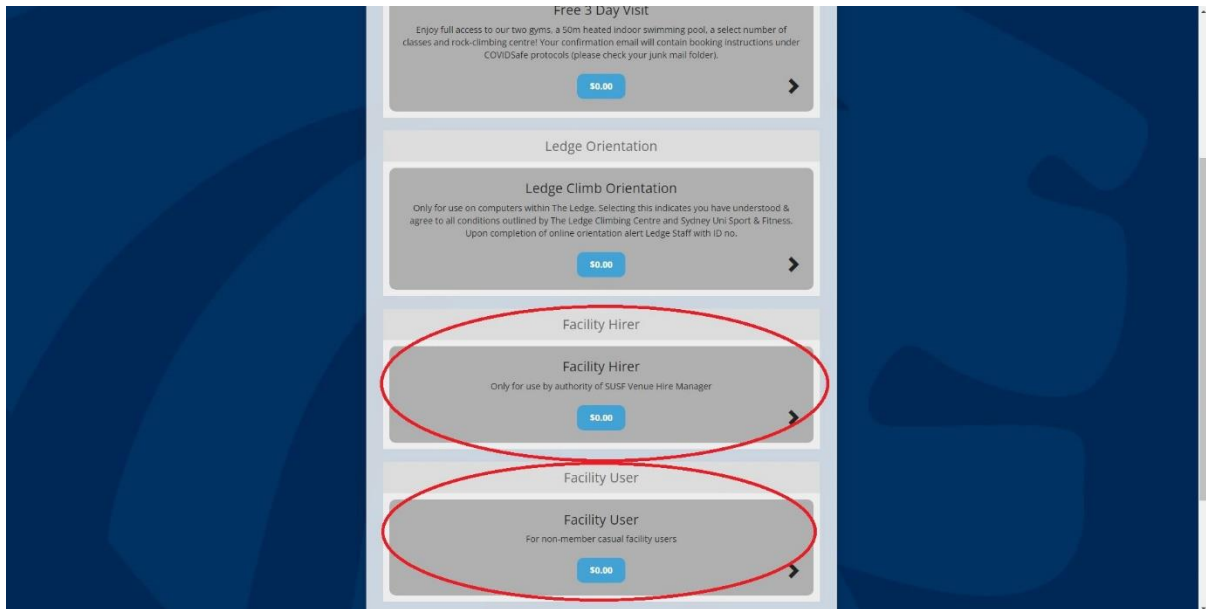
Free 3 Day Visit

Enjoy full access to our two gyms, a 50m heated indoor swimming pool, a select number of classes and rock-climbing centre! Your confirmation email will contain booking instructions under COVIDSafe protocols (please check your junk mail folder).

$0.00

Ledge Orientation

Ledge Climb Orientation

Only for use on computers within The Ledge. Selecting this indicates you have understood & agree to all conditions outlined by The Ledge Climbing Centre and Sydney Uni Sport & Fitness. Upon completion of online orientation alert Ledge Staff with ID no.

$0.00

Facility Hirer

Facility Hirer

Only for use by authority of SUSF Venue Hire Manager

$0.00

Facility User

Facility User

For non-member casual facility users

$0.00